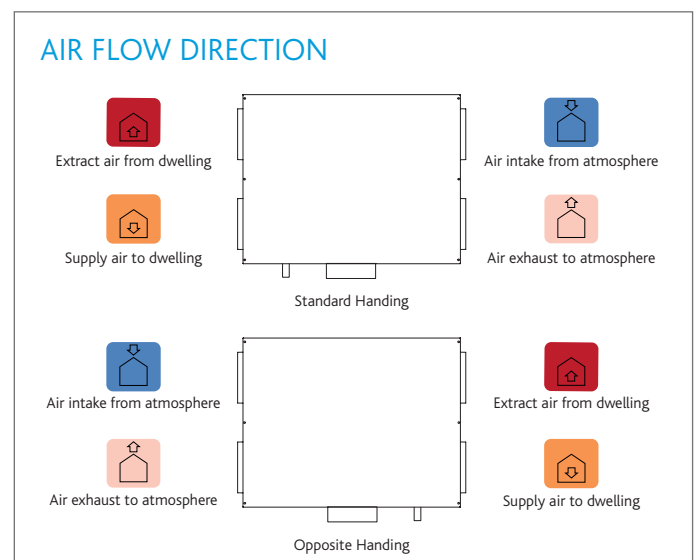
AIR FLOW DIRECTION

Extract air from dwelling

Air intake from atmosphere

Supply air to dwelling

Air exhaust to atmosphere

Standard Handing

Air intake from atmosphere

Extract air from dwelling

Air exhaust to atmosphere

Supply air to dwelling

Opposite Handing